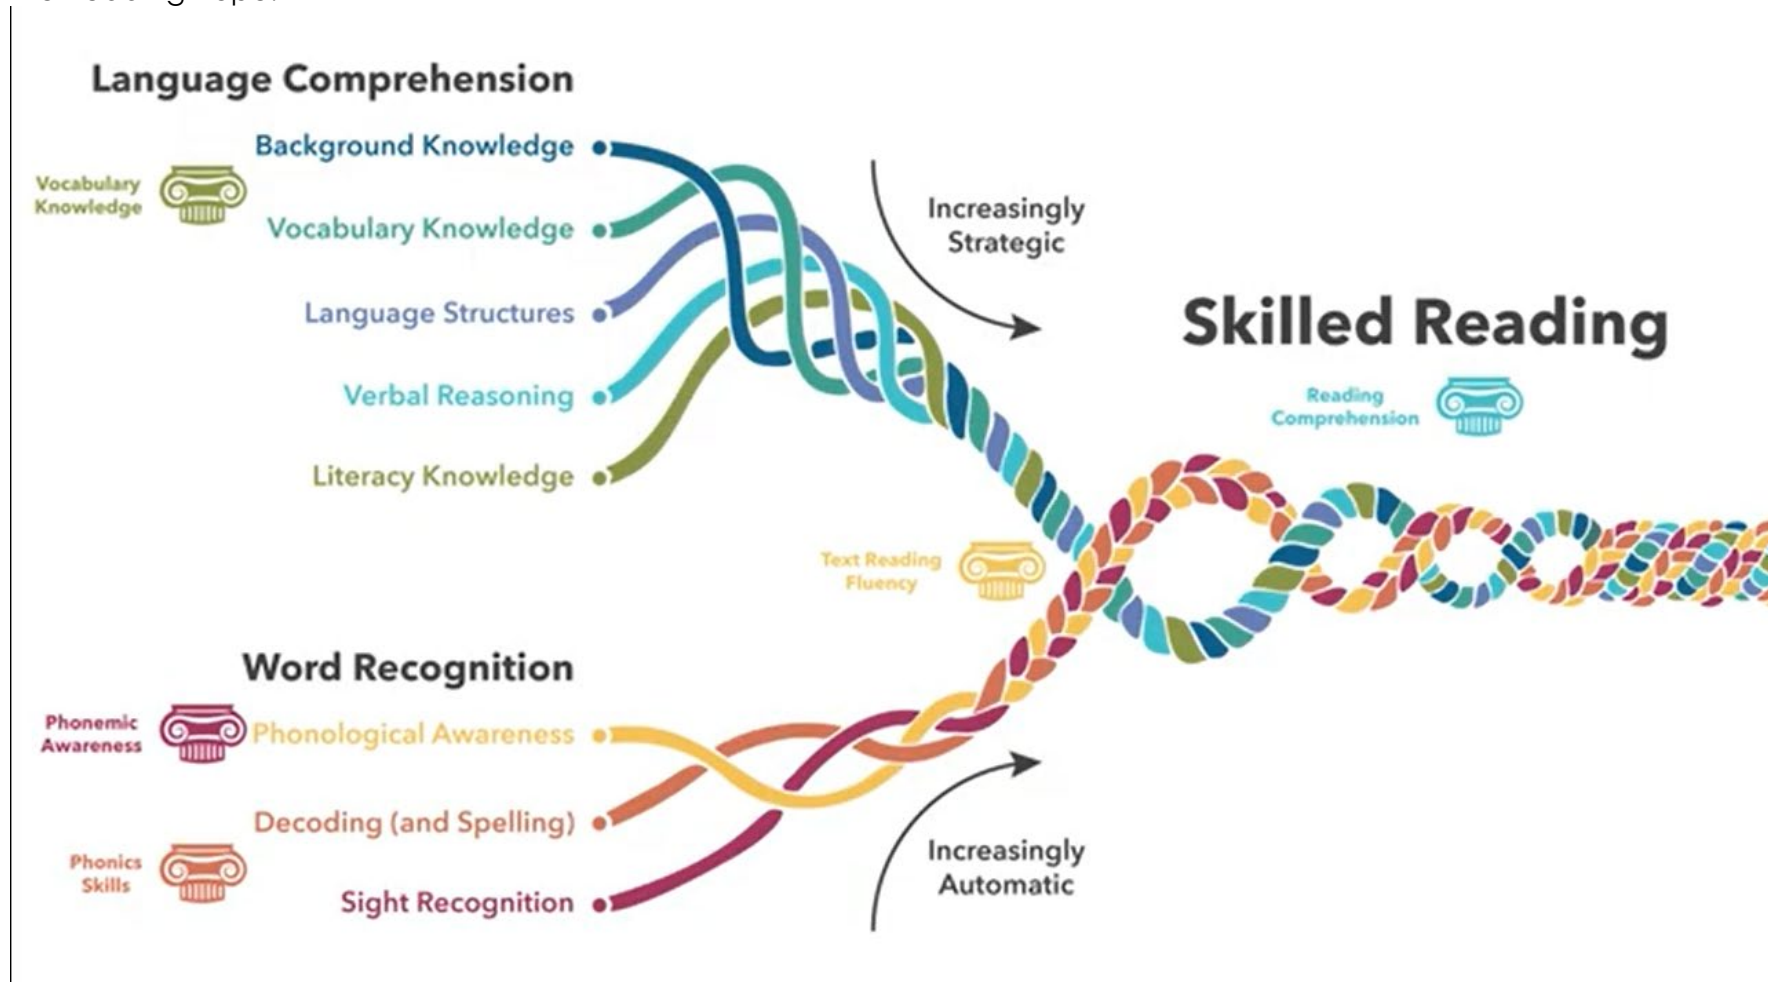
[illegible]

Language Comprehension

Background Knowledge

Vocabulary Knowledge

Vocabulary Knowledge

Language Structures

Verbal Reasoning

Literacy Knowledge

Increasingly Strategic

Skilled Reading

Reading Comprehension

Text Reading Fluency

Word Recognition

Phonemic Awareness

Phonological Awareness

Decoding (and Spelling)

Phonics Skills

Sight Recognition

Increasingly Automatic